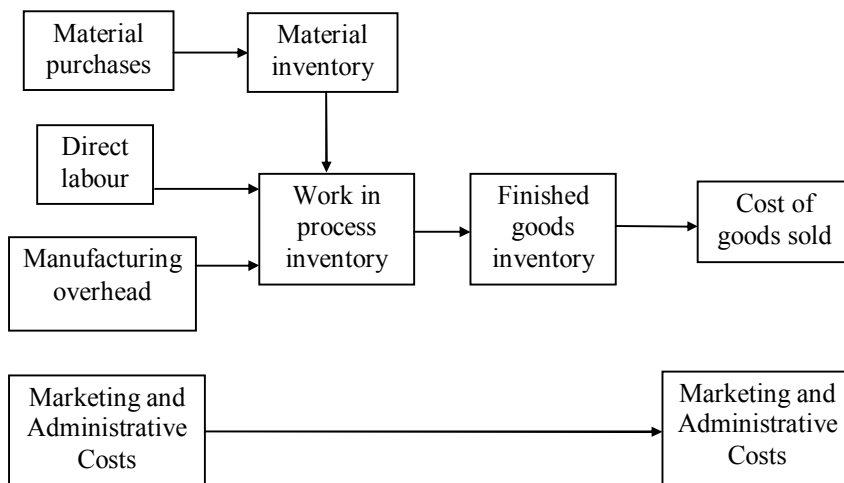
Material purchases

Material inventory

Direct labour

Work in process inventory

Manufacturing overhead

Finished goods inventory

Cost of goods sold

Marketing and Administrative Costs

Marketing and Administrative Costs